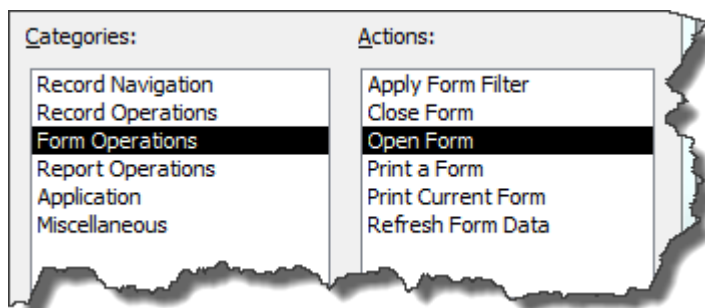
Categories:

Record Navigation
Record Operations
Form Operations
Report Operations
Application
Miscellaneous

Actions:

Apply Form Filter
Close Form
Open Form
Print a Form
Print Current Form
Refresh Form Data